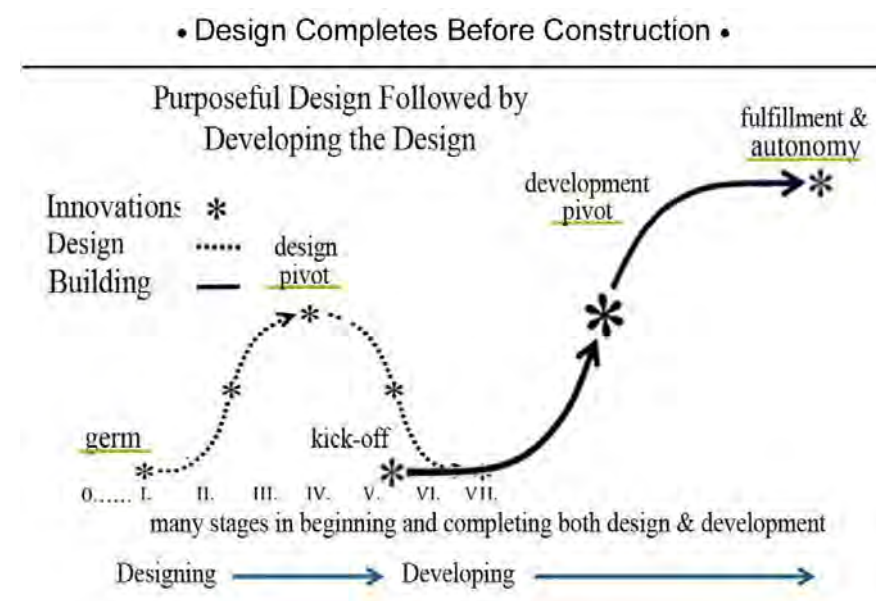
• Design Completes Before Construction •

Purposeful Design Followed by Developing the Design

Innovations *
Design
Building

design pivot

development pivot

fulfillment & autonomy

germ

kick-off

0...... I. II. III. IV. V. VI. VII.

many stages in beginning and completing both design & development

Designing → Developing →